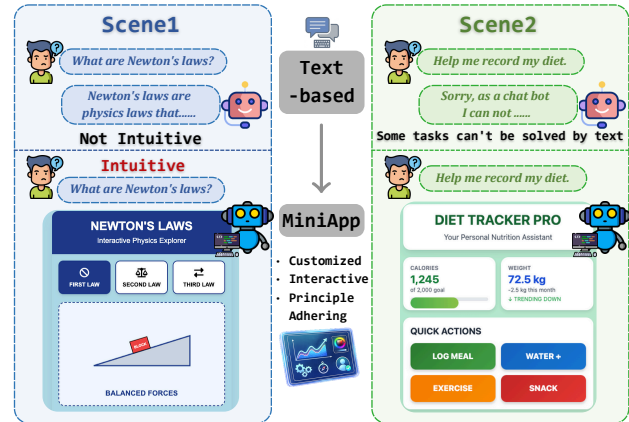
Scene1

What are Newton's laws?

Newton's laws are physics laws that......

Not Intuitive

Intuitive

What are Newton's laws?

NEWTON'S LAWS

Interactive Physics Explorer

FIRST LAW

SECOND LAW

THIRD LAW

BLOCK

BALANCED FORCES

Text -based

MiniApp

· Customized
· Interactive
· Principle Adhering

Scene2

Help me record my diet.

Sorry, as a chat bot I can not ......

Some tasks can't be solved by text

Help me record my diet.

DIET TRACKER PRO

Your Personal Nutrition Assistant

CALORIES

1,245

of 2,000 goal

WEIGHT

72.5 kg

-2.5 kg this month

↓ TRENDING DOWN

QUICK ACTIONS

LOG MEAL

WATER +

EXERCISE

SNACK